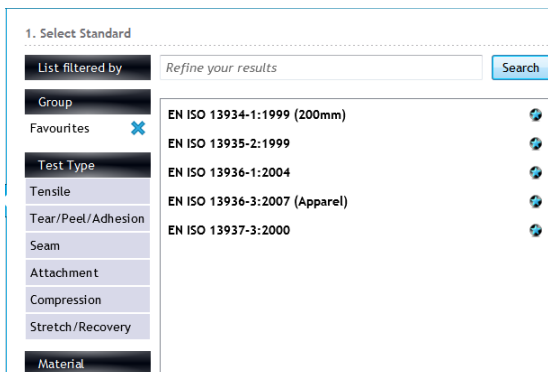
1. Select Standard

List filtered by

Refine your results

Search

Group

Favourites

Test Type

Tensile

Tear/Peel/Adhesion

Seam

Attachment

Compression

Stretch/Recovery

Material

EN ISO 13934-1:1999 (200mm)

EN ISO 13935-2:1999

EN ISO 13936-1:2004

EN ISO 13936-3:2007 (Apparel)

EN ISO 13937-3:2000